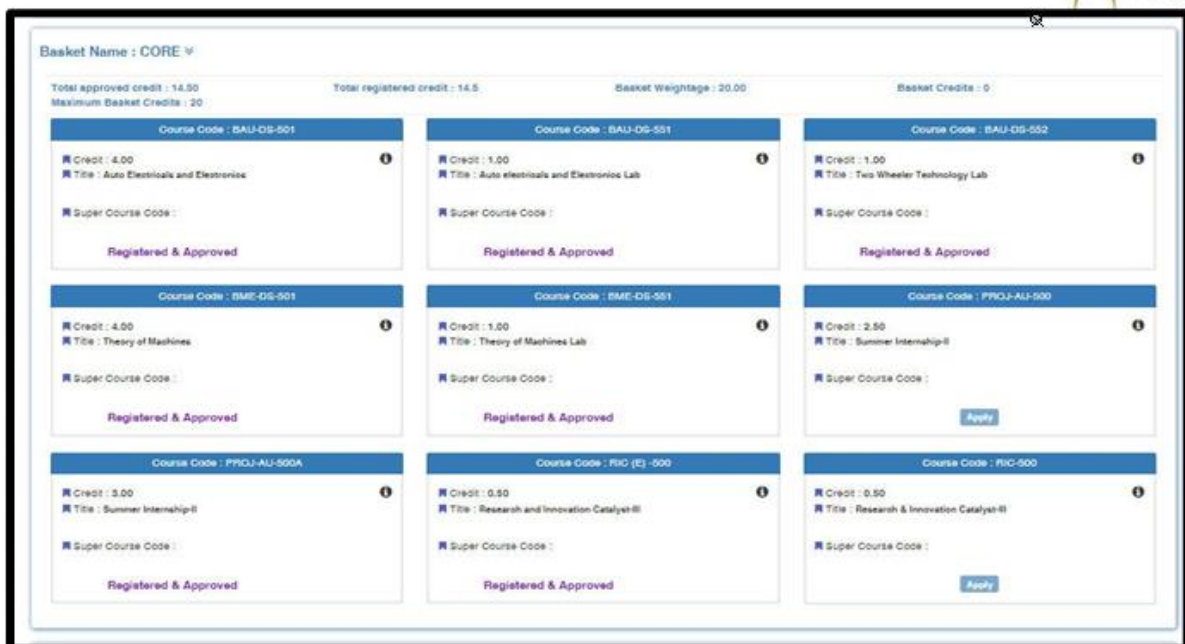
Basket Name : CORE

Total approved credit : 14.50
Maximum Basket Credits : 20

Total registered credit : 14.5

Basket Weightage : 20.00

Basket Credits : 0

Course Code : BAU-DS-501

Credit : 4.00
Title : Auto Electricals and Electronics

Super Course Code :

Registered & Approved

Course Code : BAU-DS-551

Credit : 1.00
Title : Auto electricals and Electronics Lab

Super Course Code :

Registered & Approved

Course Code : BAU-DS-552

Credit : 1.00
Title : Two Wheeler Technology Lab

Super Course Code :

Registered & Approved

Course Code : BME-DS-501

Credit : 4.00
Title : Theory of Machines

Super Course Code :

Registered & Approved

Course Code : BME-DS-551

Credit : 1.00
Title : Theory of Machines Lab

Super Course Code :

Registered & Approved

Course Code : PROJ-AU-500

Credit : 2.50
Title : Summer Internship-II

Super Course Code :

Apply

Course Code : PROJ-AU-500A

Credit : 3.00
Title : Summer Internship-II

Super Course Code :

Registered & Approved

Course Code : RIC (E) -500

Credit : 0.50
Title : Research and Innovation Catalyst-III

Super Course Code :

Registered & Approved

Course Code : RIC-500

Credit : 0.50
Title : Research & Innovation Catalyst-III

Super Course Code :

Apply